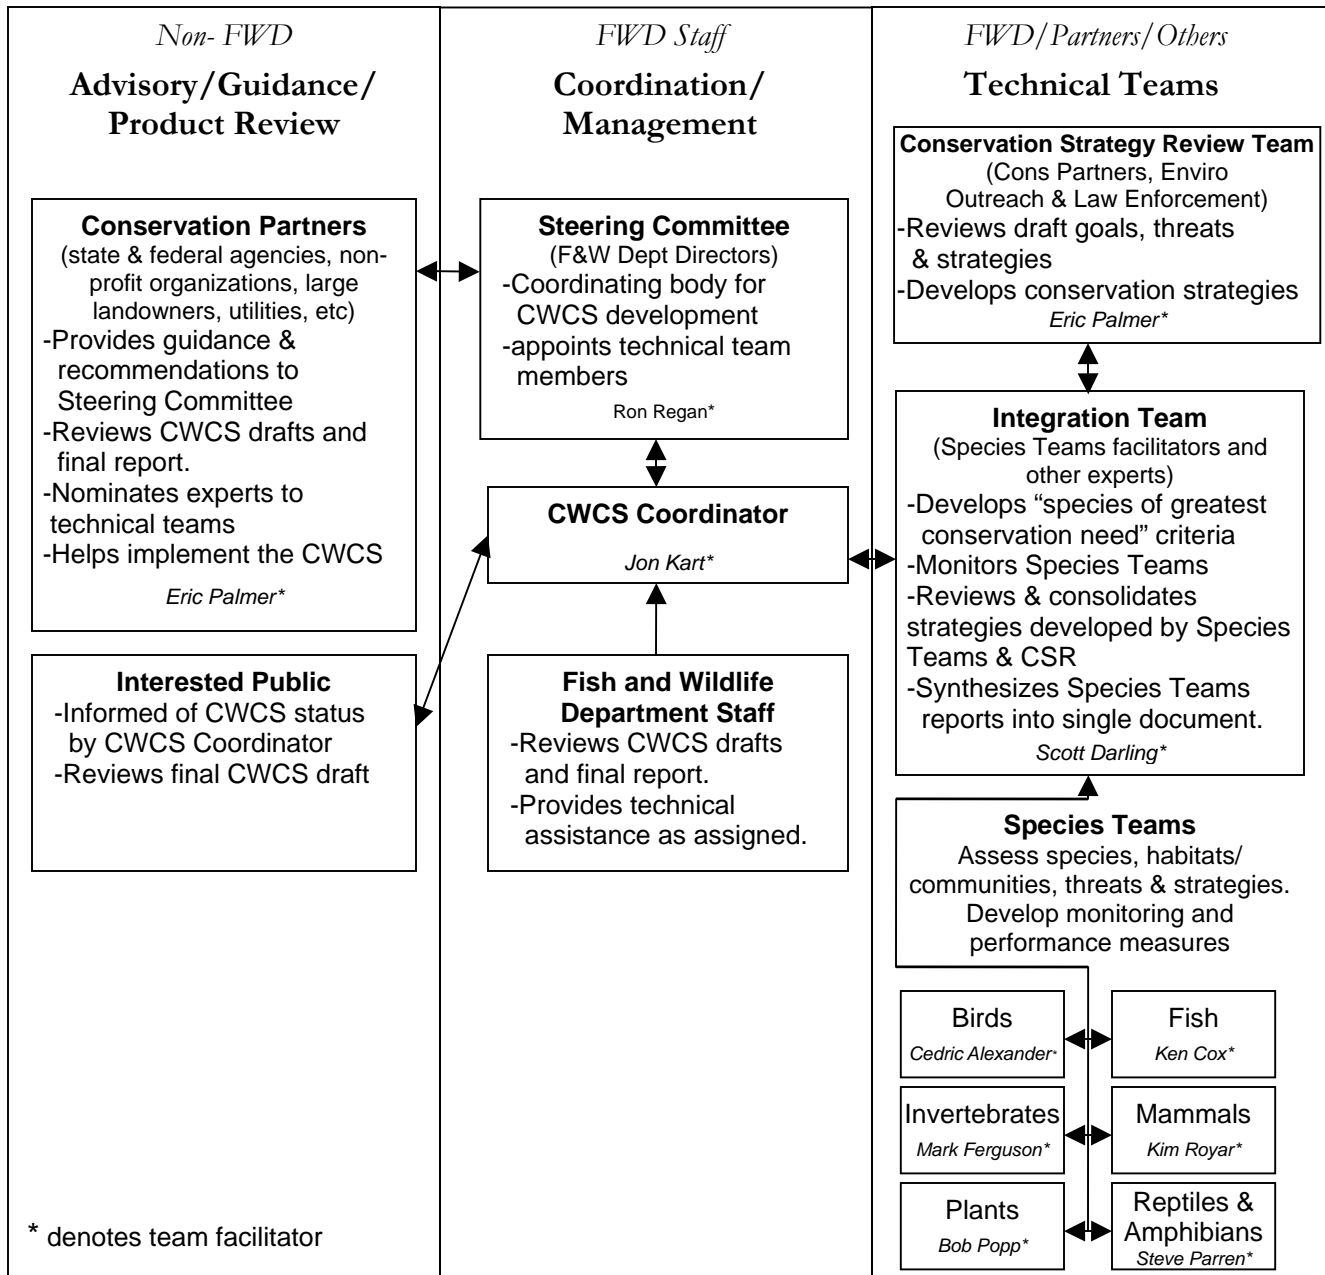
Non- FWD
**Advisory/Guidance/ Product Review**

**Conservation Partners**
(state & federal agencies, non-profit organizations, large landowners, utilities, etc)
-Provides guidance & recommendations to Steering Committee
-Reviews CWCS drafts and final report.
-Nominates experts to technical teams
-Helps implement the CWCS
Eric Palmer*

**Interested Public**
-Informed of CWCS status by CWCS Coordinator
-Reviews final CWCS draft

* denotes team facilitator

FWD Staff
**Coordination/ Management**

**Steering Committee**
(F&W Dept Directors)
-Coordinating body for CWCS development
-appoints technical team members
Ron Regan*

**CWCS Coordinator**
Jon Kart*

**Fish and Wildlife Department Staff**
-Reviews CWCS drafts and final report.
-Provides technical assistance as assigned.

FWD/Partners/Others
**Technical Teams**

**Conservation Strategy Review Team**
(Cons Partners, Enviro Outreach & Law Enforcement)
-Reviews draft goals, threats & strategies
-Develops conservation strategies
Eric Palmer*

**Integration Team**
(Species Teams facilitators and other experts)
-Develops "species of greatest conservation need" criteria
-Monitors Species Teams
-Reviews & consolidates strategies developed by Species Teams & CSR
-Synthesizes Species Teams reports into single document.
Scott Darling*

**Species Teams**
Assess species, habitats/ communities, threats & strategies. Develop monitoring and performance measures

Birds
Cedric Alexander*

Fish
Ken Cox*

Invertebrates
Mark Ferguson*

Mammals
Kim Royar*

Plants
Bob Popp*

Reptiles & Amphibians
Steve Parren*